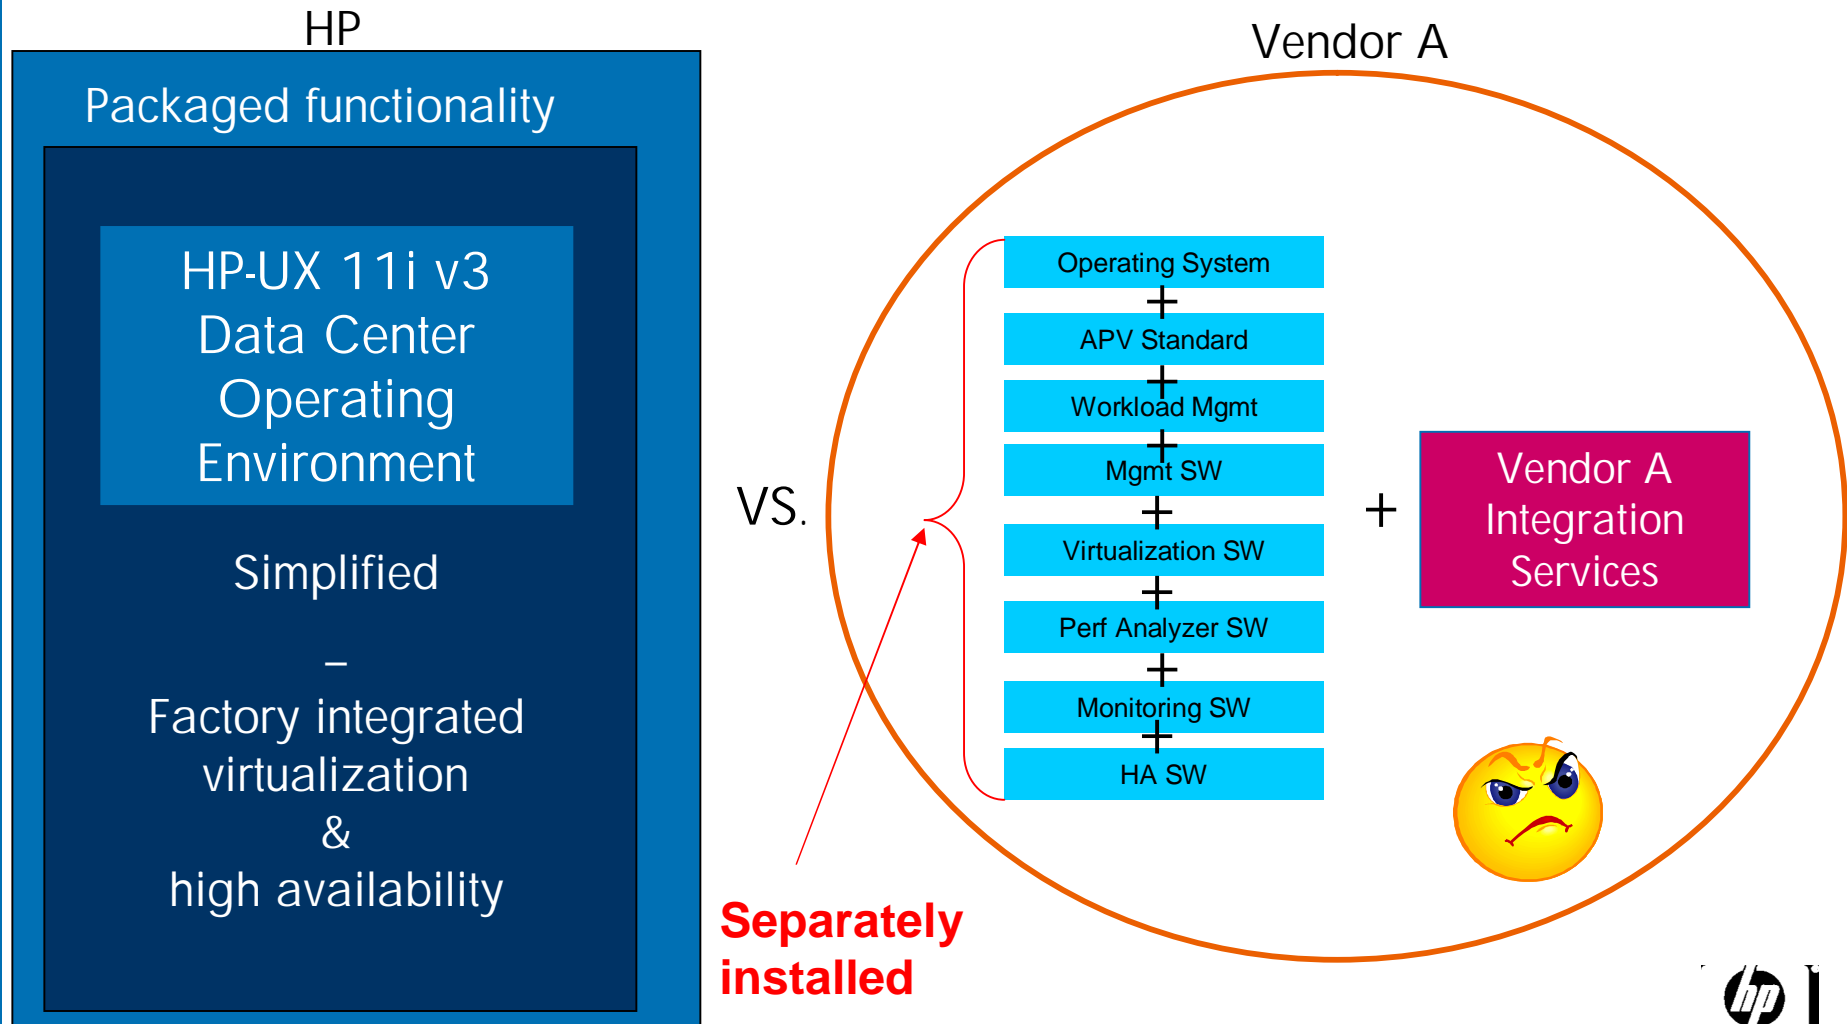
HP

Packaged functionality

HP-UX 11i v3 Data Center Operating Environment

Simplified

–

Factory integrated virtualization & high availability

VS.

Vendor A

Operating System
+
APV Standard
+
Workload Mgmt
+
Mgmt SW
+
Virtualization SW
+
Perf Analyzer SW
+
Monitoring SW
+
HA SW

+

Vendor A Integration Services

Separately installed

hp